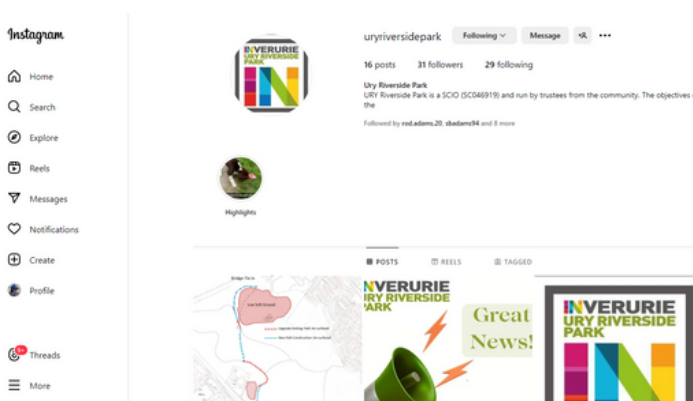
Instagram

Home

Search

Explore

Reels

Messages

Notifications

Create

Profile

9+

Threads

More

INVERURIE URY RIVERSIDE PARK

uryriversidepark

Following

Message

16 posts 31 followers 29 following

Ury Riverside Park

URY Riverside Park is a SCIO (SC046919) and run by trustees from the community. The objectives of the

Followed by rod.adams.20, sbadams94 and 8 more

Highlights

POSTS

REELS

TAGGED

Bridge Tie in

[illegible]

INVERURIE URY RIVERSIDE PARK

Great News!

INVERURIE URY RIVERSIDE PARK